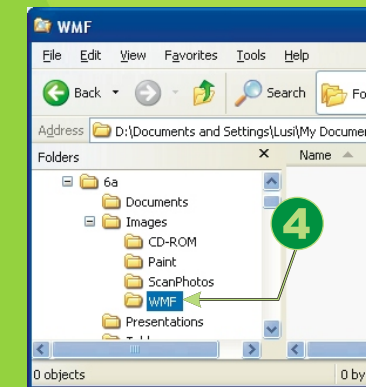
WMF

File Edit View Favorites Tools Help

Back Search Fo

Address D:\Documents and Settings\Lusi\My Documer

Folders ×

Name

6a
Documents
Images
CD-ROM
Paint
ScanPhotos
WMF
Presentations

4

0 objects

0 by